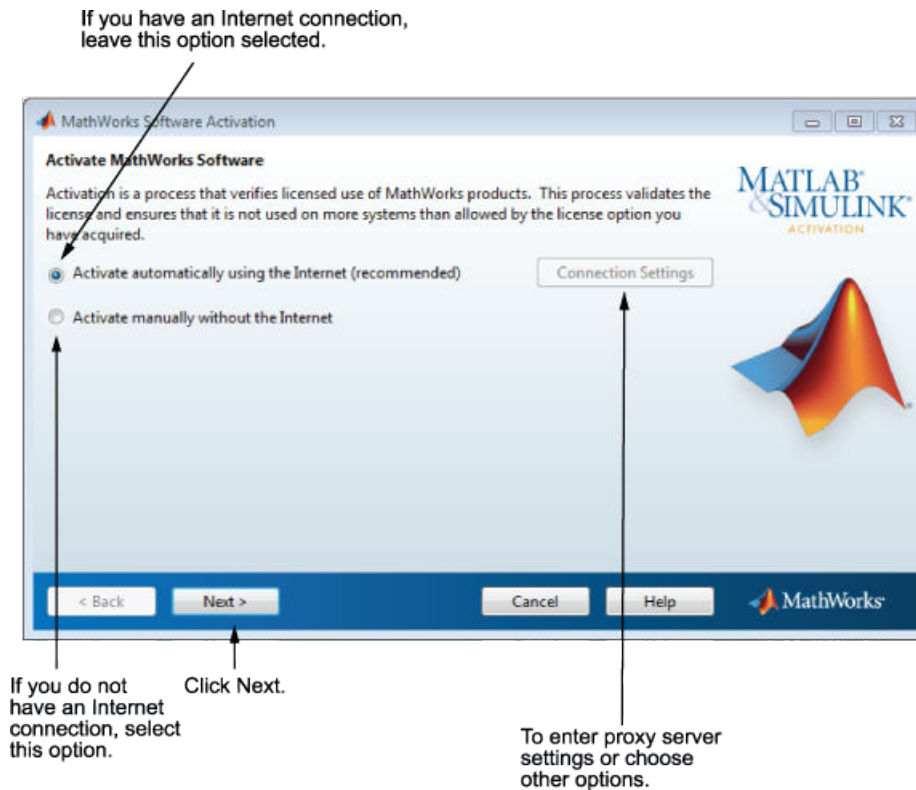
If you have an Internet connection, leave this option selected.

MathWorks Software Activation

Activate MathWorks Software

Activation is a process that verifies licensed use of MathWorks products. This process validates the license and ensures that it is not used on more systems than allowed by the license option you have acquired.

MATLAB® &SIMULINK® ACTIVATION

Activate automatically using the Internet (recommended)

Connection Settings

Activate manually without the Internet

< Back

Next >

Cancel

Help

MathWorks®

If you do not have an Internet connection, select this option.

Click Next.

To enter proxy server settings or choose other options.